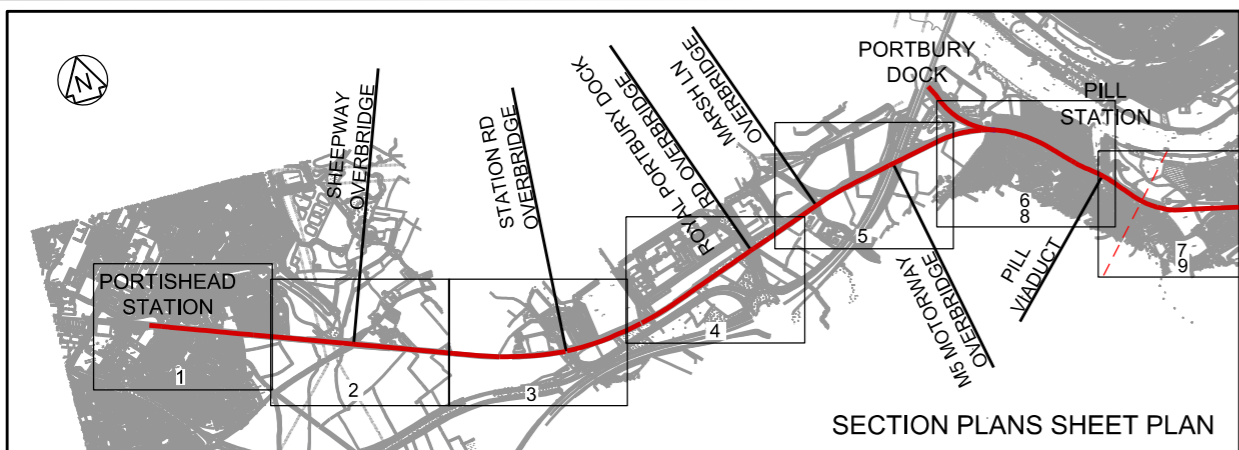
N

PORTISHEAD STATION

SHEEPWAY OVERBRIDGE

STATION RD OVERBRIDGE

ROYAL PORTBURY DOCK RD OVERBRIDGE

MARSH LN OVERBRIDGE

PORTBURY DOCK

PILL STATION

M5 MOTORWAY OVERBRIDGE

PILL VIADUCT

1

2

3

4

5

6
8

7
9

SECTION PLANS SHEET PLAN